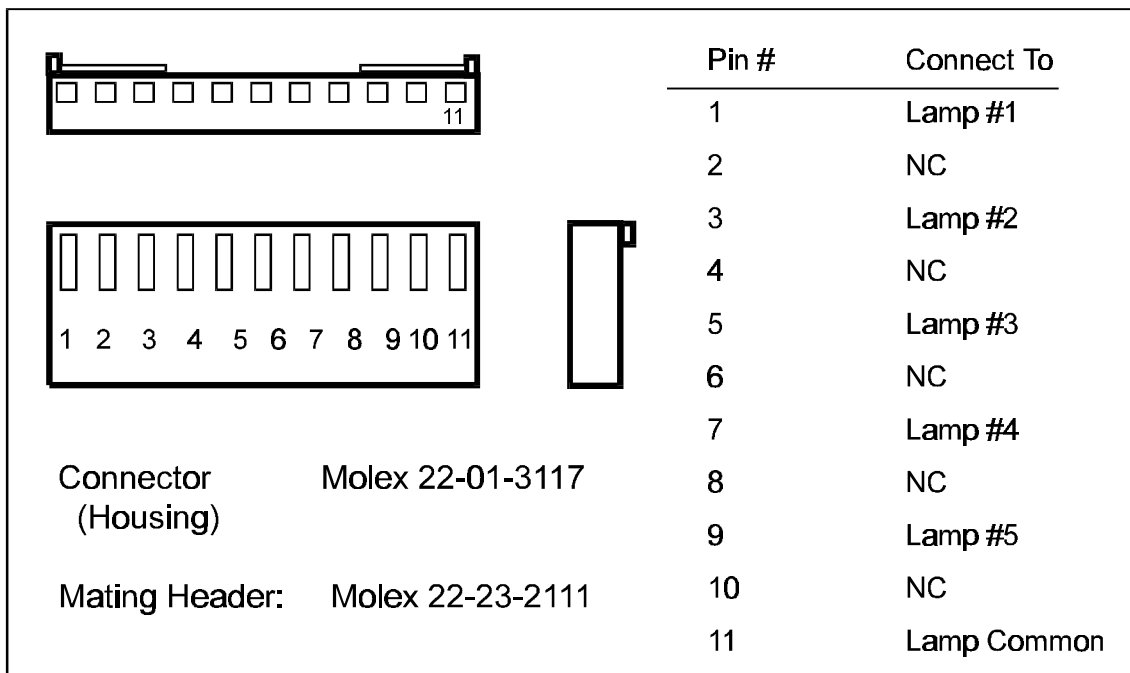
11

1 2 3 4 5 6 7 8 9 10 11

Connector (Housing) Molex 22-01-3117

Mating Header: Molex 22-23-2111

| Pin # | Connect To |
|---|---|
| 1 | Lamp #1 |
| 2 | NC |
| 3 | Lamp #2 |
| 4 | NC |
| 5 | Lamp #3 |
| 6 | NC |
| 7 | Lamp #4 |
| 8 | NC |
| 9 | Lamp #5 |
| 10 | NC |
| 11 | Lamp Common |